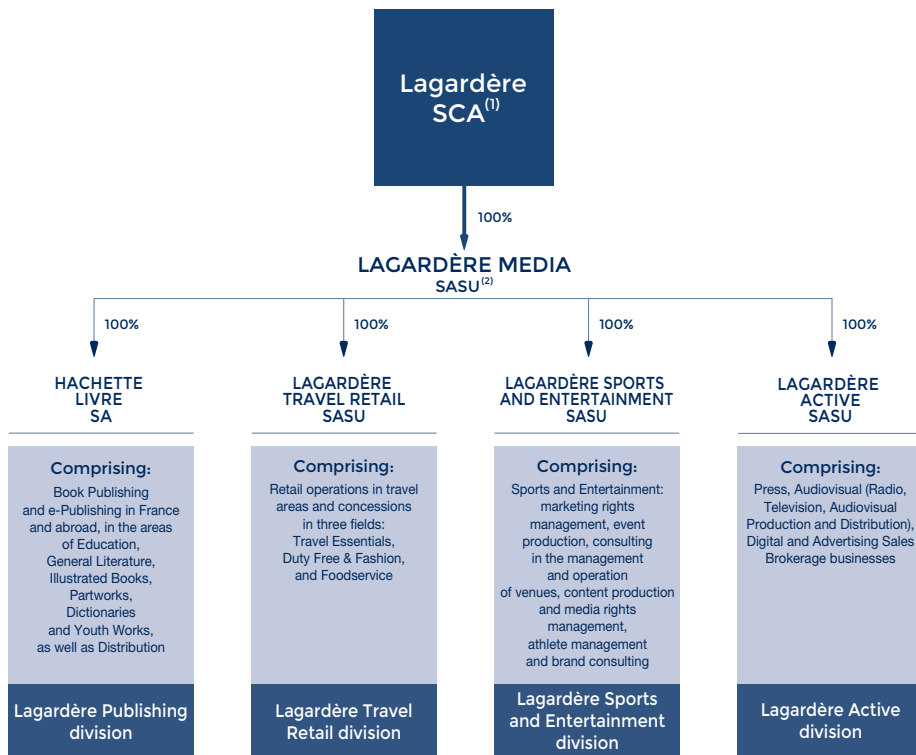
Lagardère SCA$^{(1)}$

100%

LAGARDÈRE MEDIA
SASU$^{(2)}$

100%

100%

100%

100%

HACHETTE LIVRE SA

Comprising:

Book Publishing and e-Publishing in France and abroad, in the areas of Education, General Literature, Illustrated Books, Partworks, Dictionaries and Youth Works, as well as Distribution

Lagardère Publishing division

LAGARDÈRE TRAVEL RETAIL SASU

Comprising:

Retail operations in travel areas and concessions in three fields: Travel Essentials, Duty Free & Fashion, and Foodservice

Lagardère Travel Retail division

LAGARDÈRE SPORTS AND ENTERTAINMENT SASU

Comprising:

Sports and Entertainment: marketing rights management, event production, consulting in the management and operation of venues, content production and media rights management, athlete management and brand consulting

Lagardère Sports and Entertainment division

LAGARDÈRE ACTIVE SASU

Comprising:

Press, Audiovisual (Radio, Television, Audiovisual Production and Distribution), Digital and Advertising Sales Brokerage businesses

Lagardère Active division